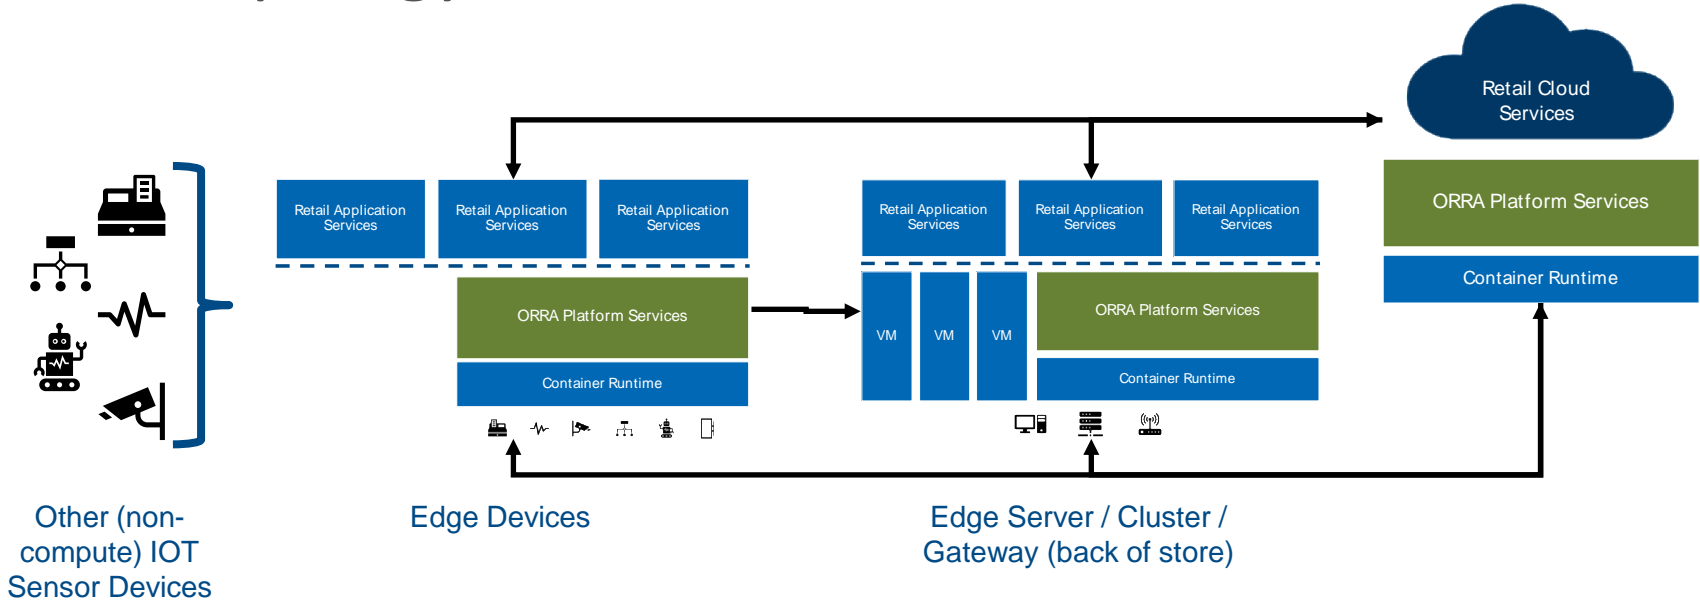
Retail Cloud Services

ORRA Platform Services

Container Runtime

Retail Application Services

Retail Application Services

Retail Application Services

ORRA Platform Services

Container Runtime

Retail Application Services

Retail Application Services

Retail Application Services

VM

VM

VM

ORRA Platform Services

Container Runtime

Other (non-compute) IOT Sensor Devices

Edge Devices

Edge Server / Cluster / Gateway (back of store)